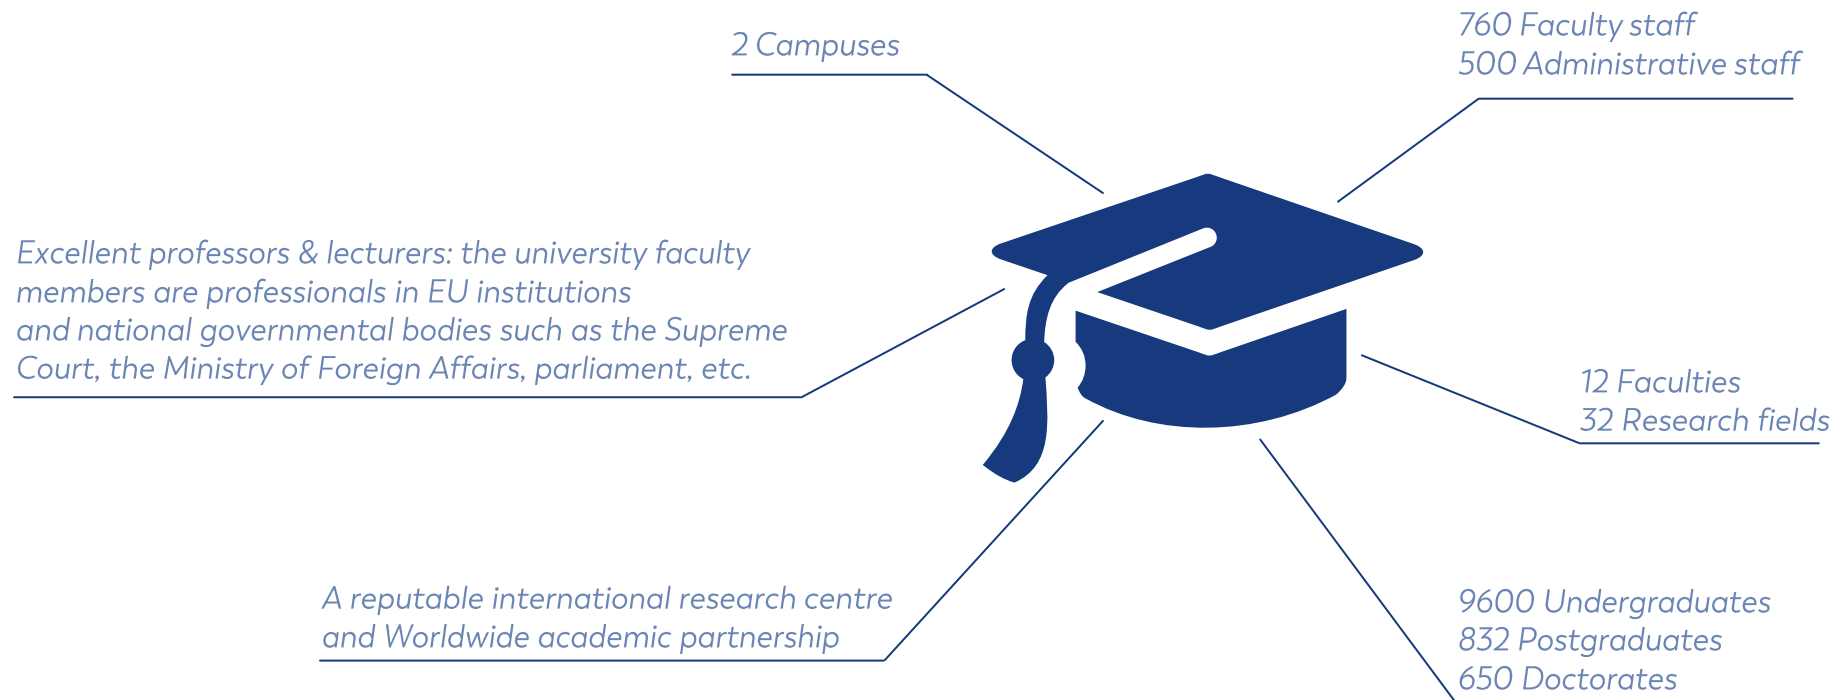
2 Campuses

760 Faculty staff
500 Administrative staff

Excellent professors & lecturers: the university faculty members are professionals in EU institutions and national governmental bodies such as the Supreme Court, the Ministry of Foreign Affairs, parliament, etc.

12 Faculties
32 Research fields

A reputable international research centre and Worldwide academic partnership

9600 Undergraduates
832 Postgraduates
650 Doctorates